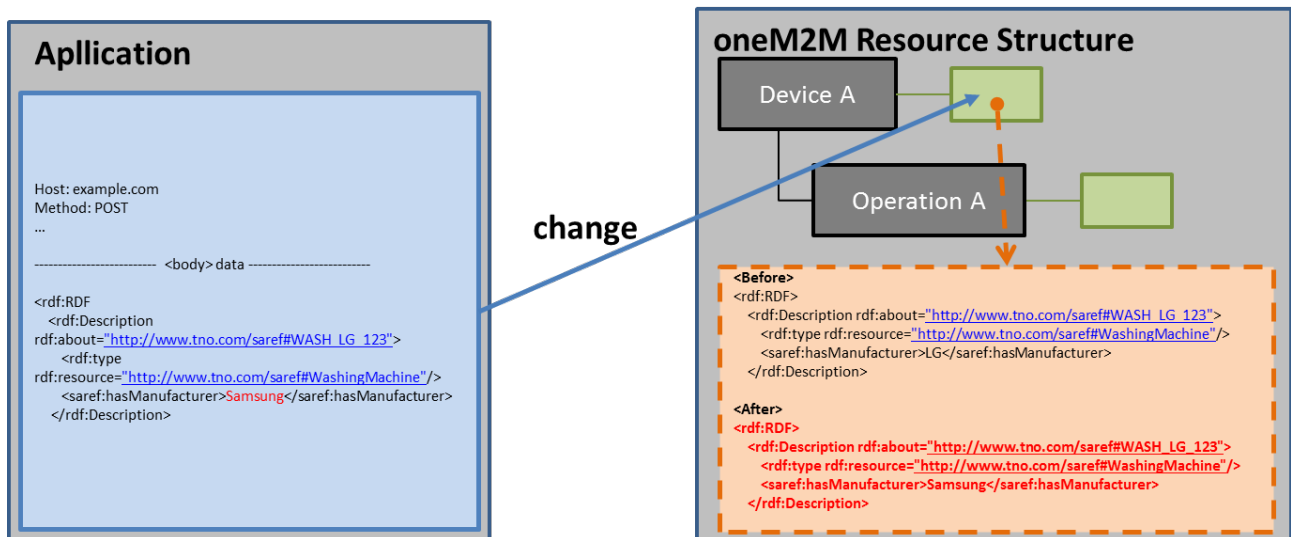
Apllication

Host: example.com
Method: POST
...

------------------------- <body> data -------------------------

<rdf:RDF
<rdf:Description rdf:about="http://www.tno.com/saref#WASH_LG_123">
<rdf:type rdf:resource="http://www.tno.com/saref#WashingMachine"/>
<saref:hasManufacturer>Samsung</saref:hasManufacturer>
</rdf:Description>

change

oneM2M Resource Structure

Device A

Operation A

<Before>
<rdf:RDF>
<rdf:Description rdf:about="http://www.tno.com/saref#WASH_LG_123">
<rdf:type rdf:resource="http://www.tno.com/saref#WashingMachine"/>
<saref:hasManufacturer>LG</saref:hasManufacturer>
</rdf:Description>

<After>
<rdf:RDF>
<rdf:Description rdf:about="http://www.tno.com/saref#WASH_LG_123">
<rdf:type rdf:resource="http://www.tno.com/saref#WashingMachine"/>
<saref:hasManufacturer>Samsung</saref:hasManufacturer>
</rdf:Description>